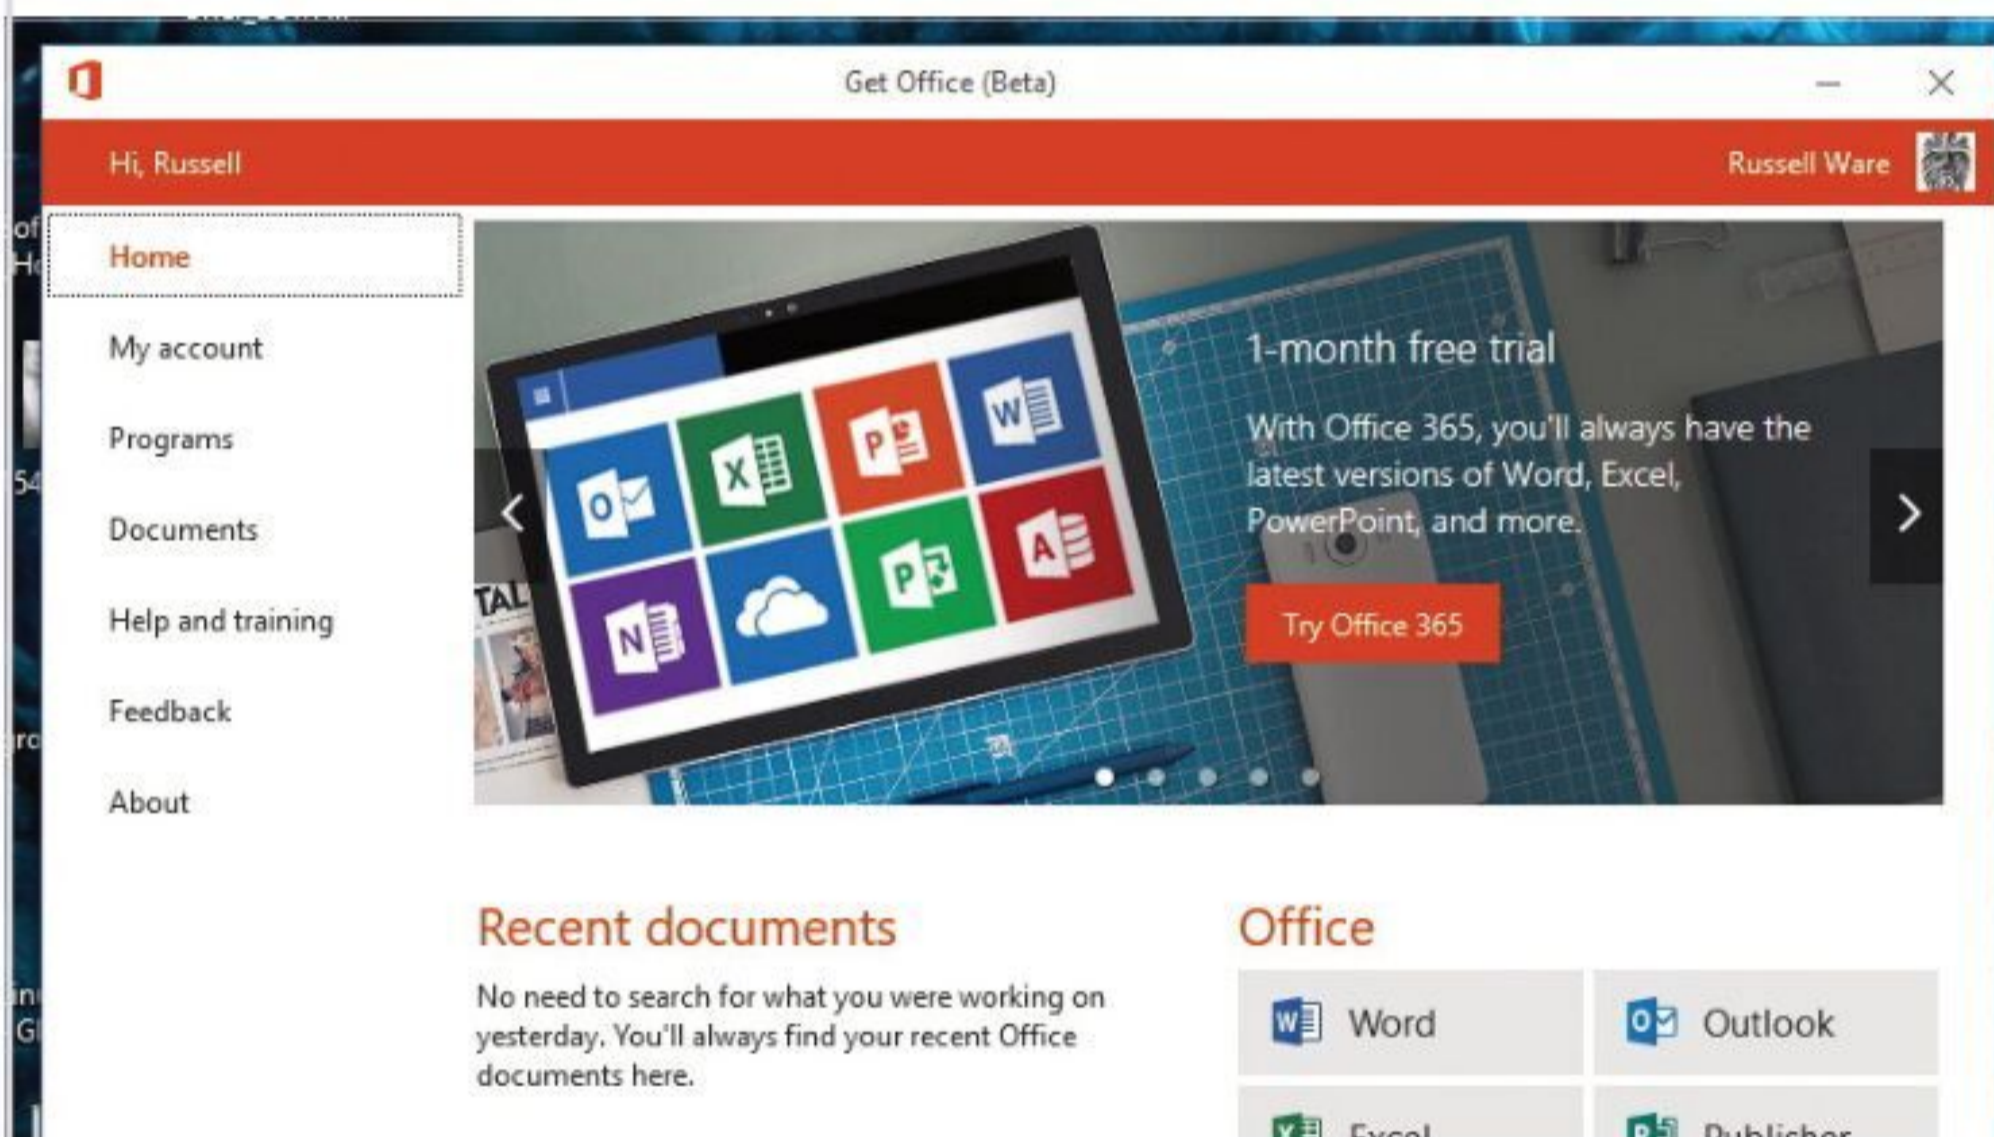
Get Office (Beta)

Hi, Russell

Russell Ware

Home

My account

Programs

Documents

Help and training

Feedback

About

1-month free trial

With Office 365, you'll always have the latest versions of Word, Excel, PowerPoint, and more.

Try Office 365

Recent documents

No need to search for what you were working on yesterday. You'll always find your recent Office documents here.

Office

Word

Outlook

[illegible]

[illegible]